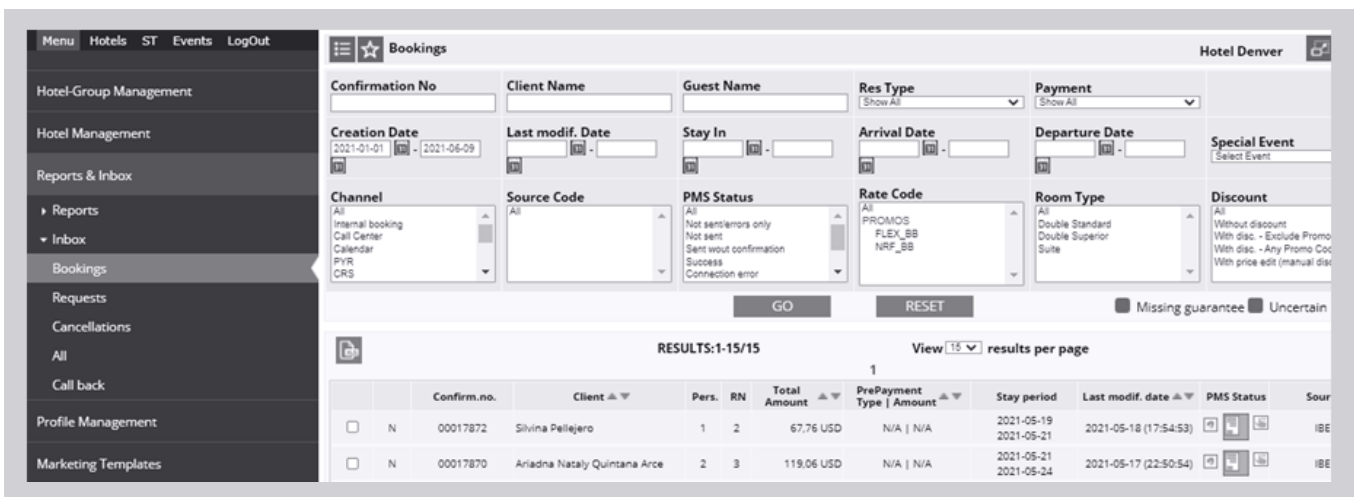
Menu Hotels ST Events LogOut

Hotel-Group Management

Hotel Management

Reports & Inbox

▸ Reports

▾ Inbox

Bookings

Requests

Cancellations

All

Call back

Profile Management

Marketing Templates

Bookings

Hotel Denver

Confirmation No

Client Name

Guest Name

Res Type
Show All

Payment
Show All

Creation Date
2021-01-01 - 2021-06-09

Last modif. Date

Stay In

Arrival Date

Departure Date

Special Event
Select Event

Channel
All
Internal booking
Call Center
Calendar
PYR
CRS

Source Code
All

PMS Status
All
Not sent/errors only
Not sent
Sent w/out confirmation
Success
Connection error

Rate Code
All
PROMOS
FLEX_BB
NRF_BB

Room Type
All
Double Standard
Double Superior
Suite

Discount
All
Without discount
With disc. - Exclude Promo
With disc. - Any Promo Coc
With price edit (manual disc

GO

RESET

Missing guarantee Uncertain

RESULTS:1-15/15

View 15 results per page

1

| | | Confirm.no. | Client | Pers. | RN | Total Amount | PrePayment Type \| Amount | Stay period | Last modif. date | PMS Status | Sour |
|---|---|---|---|---|---|---|---|---|---|---|---|
| ☐ | N | 00017872 | Silvina Pellejero | 1 | 2 | 67,76 USD | N/A \| N/A | 2021-05-19 2021-05-21 | 2021-05-18 (17:54:53) | | IBE |
| ☐ | N | 00017870 | Ariadna Nataly Quintana Arce | 2 | 3 | 119,06 USD | N/A \| N/A | 2021-05-21 2021-05-24 | 2021-05-17 (22:50:54) | | IBE |